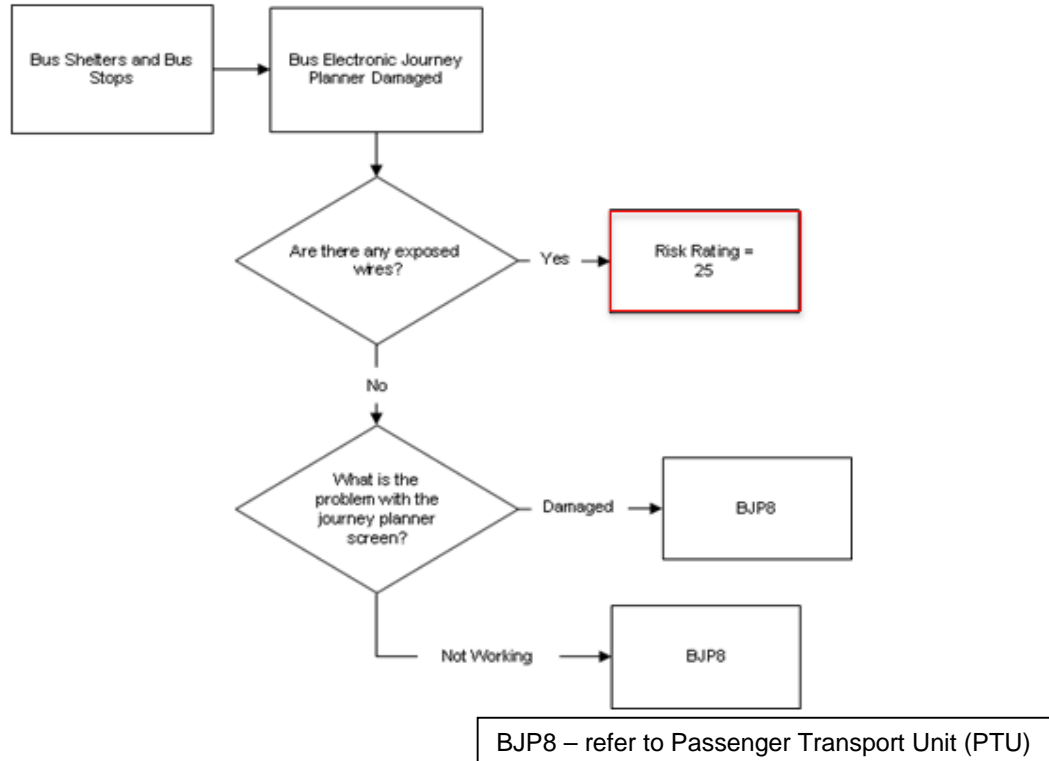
Bus Shelters and Bus Stops

Bus Electronic Journey Planner Damaged

Are there any exposed wires?

Yes

Risk Rating = 25

No

What is the problem with the journey planner screen?

Damaged

BJP8

Not Working

BJP8

BJP8 – refer to Passenger Transport Unit (PTU)